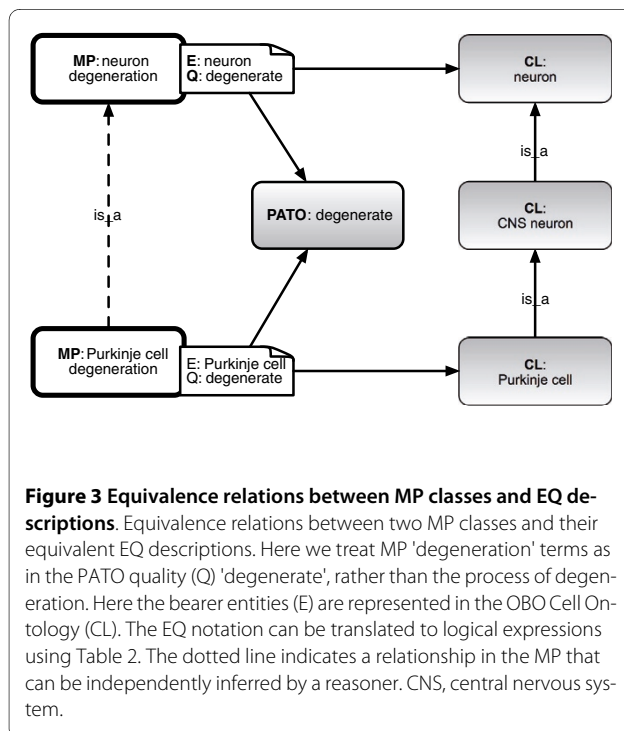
MP: neuron degeneration

E: neuron
Q: degenerate

CL: neuron

is_a

CL: CNS neuron

is_a

PATO: degenerate

is_a

MP: Purkinje cell degeneration

E: Purkinje cell
Q: degenerate

CL: Purkinje cell

**Figure 3 Equivalence relations between MP classes and EQ descriptions**. Equivalence relations between two MP classes and their equivalent EQ descriptions. Here we treat MP 'degeneration' terms as in the PATO quality (Q) 'degenerate', rather than the process of degeneration. Here the bearer entities (E) are represented in the OBO Cell Ontology (CL). The EQ notation can be translated to logical expressions using Table 2. The dotted line indicates a relationship in the MP that can be independently inferred by a reasoner. CNS, central nervous system.